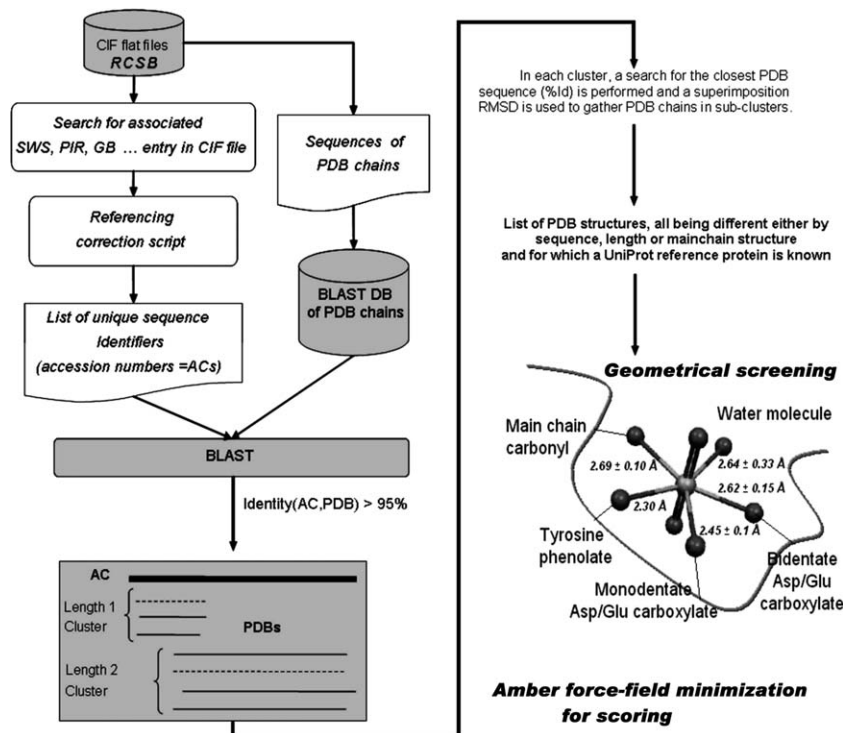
CIF flat files
RCSB

Search for associated SWS, PIR, GB … entry in CIF file

Sequences of PDB chains

Referencing correction script

BLAST DB of PDB chains

List of unique sequence identifiers (accession numbers =ACs)

BLAST

Identity(AC,PDB) > 95%

AC

Length 1 Cluster

PDBs

Length 2 Cluster

In each cluster, a search for the closest PDB sequence (%Id) is performed and a superimposition RMSD is used to gather PDB chains in sub-clusters.

List of PDB structures, all being different either by sequence, length or mainchain structure and for which a UniProt reference protein is known

Geometrical screening

Main chain carbonyl

Water molecule

2.69 ± 0.10 Å

2.64 ± 0.33 Å

2.62 ± 0.15 Å

2.30 Å

2.45 ± 0.1 Å

Tyrosine phenolate

Bidentate Asp/Glu carboxylate

Monodentate Asp/Glu carboxylate

Amber force-field minimization for scoring